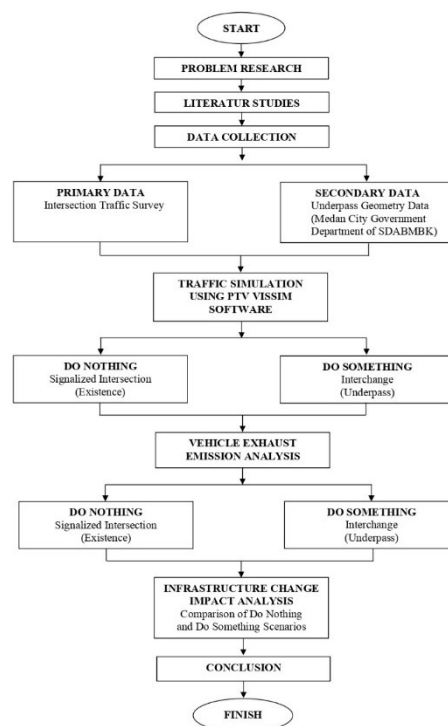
START

PROBLEM RESEARCH

LITERATUR STUDIES

DATA COLLECTION

PRIMARY DATA
Intersection Traffic Survey

SECONDARY DATA
Underpass Geometry Data (Medan City Government Department of SDABMBK)

TRAFFIC SIMULATION USING PTV VISSIM SOFTWARE

DO NOTHING
Signalized Intersection (Existence)

DO SOMETHING
Interchange (Underpass)

VEHICLE EXHAUST EMISSION ANALYSIS

DO NOTHING
Signalized Intersection (Existence)

DO SOMETHING
Interchange (Underpass)

INFRASTRUCTURE CHANGE IMPACT ANALYSIS
Comparison of Do Nothing and Do Something Scenarios

CONCLUSION

FINISH